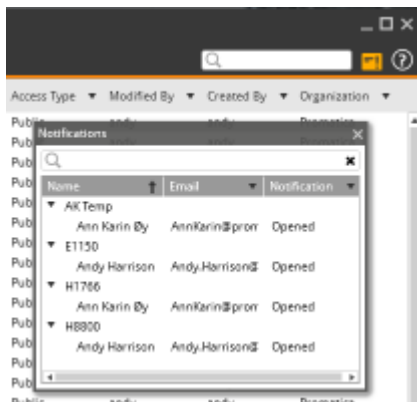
Access Type ▼ Modified By ▼ Created By ▼ Organization ▼

Public andy andy Promotica
Pub
Pub
Pub
Pub
Pub
Pub
Pub
Pub
Pub
Pub
Pub
Pub
Pub
Public andy andy Promotica

Notifications

| Name | Email | Notification |
|---|---|---|
| ▼ AK Temp | | |
| Ann Karin Øy | AnnKarin@prom | Opened |
| ▼ E1150 | | |
| Andy Harrison | Andy.Harrison@ | Opened |
| ▼ H1766 | | |
| Ann Karin Øy | AnnKarin@prom | Opened |
| ▼ H8800 | | |
| Andy Harrison | Andy.Harrison@ | Opened |